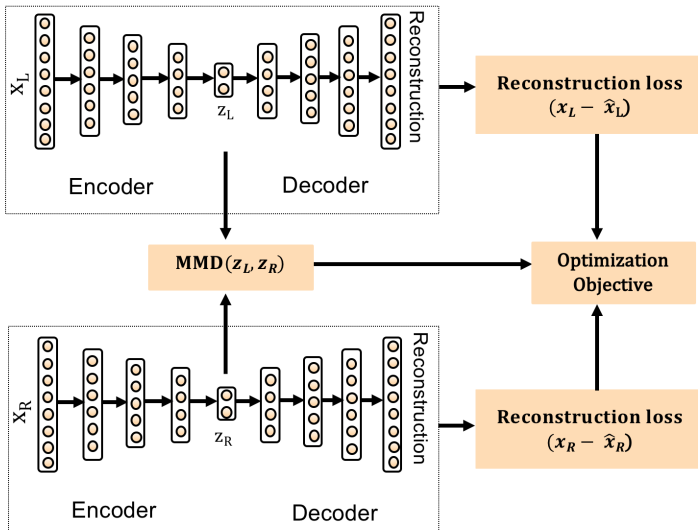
$x_L$

$z_L$

Reconstruction

Encoder

Decoder

**Reconstruction loss**
$(\boldsymbol{x_L} - \boldsymbol{\hat{x}}_L)$

**MMD**$(\boldsymbol{z_L}, \boldsymbol{z_R})$

**Optimization Objective**

$x_R$

$z_R$

Reconstruction

Encoder

Decoder

**Reconstruction loss**
$(\boldsymbol{x_R} - \boldsymbol{\hat{x}_R})$